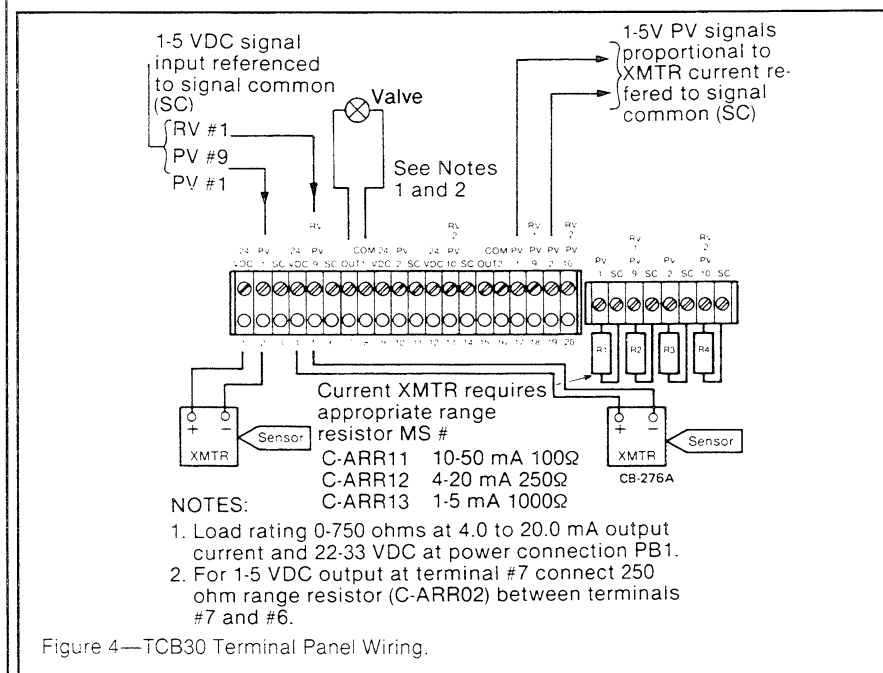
1-5 VDC signal input referenced to signal common (SC)

RV #1
PV #9
PV #1

Valve

See Notes 1 and 2

1-5V PV signals proportional to XMTR current refered to signal common (SC)

24 VDC PV 1 SC 24 VDC PV 9 SC COM OUT1 24 VDC PV 2 SC 24 VDC PV 10 SC COM OUT2 PV 1 PV 9 PV 2 PV 10

RV RV 2 RV 1 RV 2

PV 1 SC 9 SC 2 SC 10 SC

RV 1 RV 2

1 2 3 4 5 6 7 8 9 10 11 12 13 14 15 16 17 18 19 20

R1 R2 R3 R4

+ −
XMTR
Sensor

Current XMTR requires appropriate range resistor MS #
C-ARR11 10-50 mA 100Ω
C-ARR12 4-20 mA 250Ω
C-ARR13 1-5 mA 1000Ω

+ −
XMTR
Sensor
CB-276A

NOTES:
1. Load rating 0-750 ohms at 4.0 to 20.0 mA output current and 22-33 VDC at power connection PB1.
2. For 1-5 VDC output at terminal #7 connect 250 ohm range resistor (C-ARR02) between terminals #7 and #6.

Figure 4—TCB30 Terminal Panel Wiring.